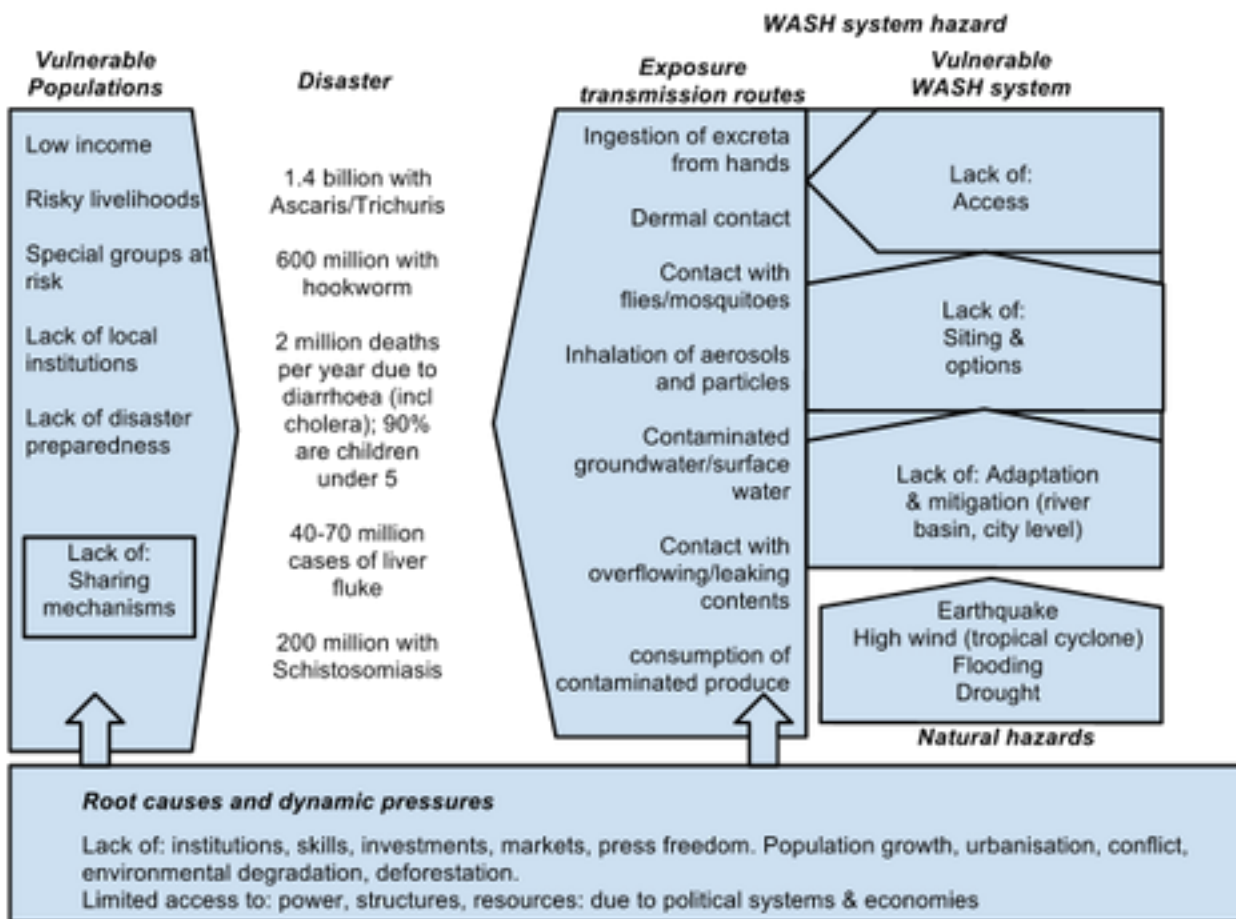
WASH system hazard

Vulnerable Populations

Low income

Risky livelihoods

Special groups at risk

Lack of local institutions

Lack of disaster preparedness

Lack of: Sharing mechanisms

Disaster

1.4 billion with Ascaris/Trichuris

600 million with hookworm

2 million deaths per year due to diarrhoea (incl cholera); 90% are children under 5

40-70 million cases of liver fluke

200 million with Schistosomiasis

Exposure transmission routes

Ingestion of excreta from hands

Dermal contact

Contact with flies/mosquitoes

Inhalation of aerosols and particles

Contaminated groundwater/surface water

Contact with overflowing/leaking contents

consumption of contaminated produce

Vulnerable WASH system

Lack of: Access

Lack of: Siting & options

Lack of: Adaptation & mitigation (river basin, city level)

Earthquake
High wind (tropical cyclone)
Flooding
Drought

Natural hazards

Root causes and dynamic pressures

Lack of: institutions, skills, investments, markets, press freedom. Population growth, urbanisation, conflict, environmental degradation, deforestation.
Limited access to: power, structures, resources: due to political systems & economies